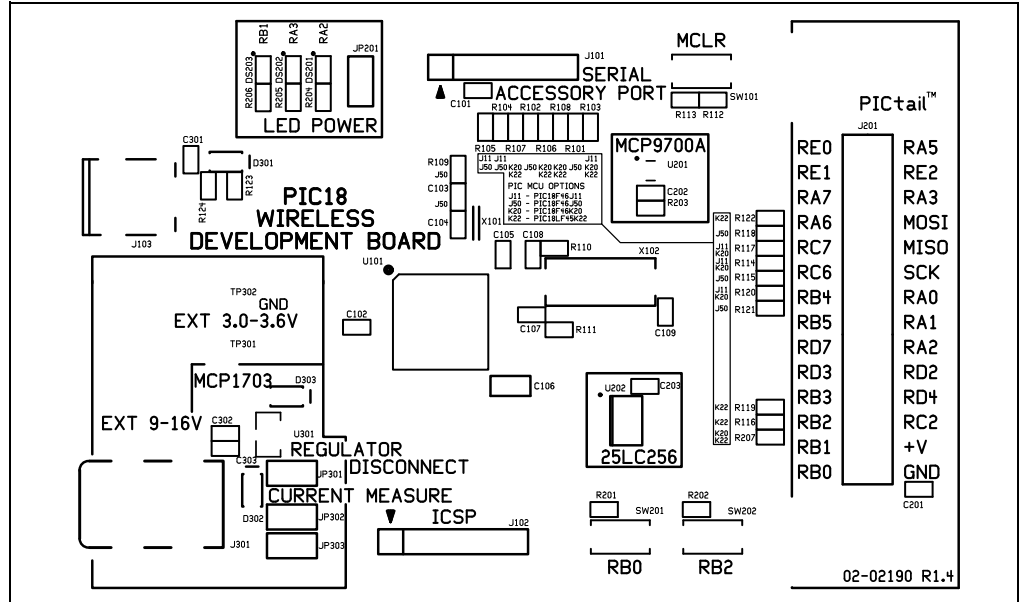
RB1 RA3 RA2
R206 DS203 R205 DS202 R204 DS201 JP201
LED POWER

J101
SERIAL
ACCESSORY PORT
C101

MCLR
R113 R112 SW101

PICtail™
J201

C301
D301
R123
R124
J103

R104 R102 R108 R103
R105 R107 R106 R101

R109
J11 J11 J50 J50 K20 J50 K20 J20 J50 J11 K20 K22 K22 K22 K20 K22
J50
C103
J50
C104
X101

PIC MCU OPTIONS
J11 - PIC18F46J11
J50 - PIC18F46J50
K20 - PIC18F46K20
K22 - PIC18LF45K22

MCP9700A
U201
C202
R203

PIC18
WIRELESS
DEVELOPMENT BOARD

C105 C108
R110
X102
U101

K22 R122
J50 R118
J11 K20 R117
J11 K20 R114
J50 R115
J11 K20 R120
J50 R121

RE0 RA5
RE1 RE2
RA7 RA3
RA6 MOSI
RC7 MISO
RC6 SCK
RB4 RA0
RB5 RA1
RD7 RA2
RD3 RD2
RB3 RD4
RB2 RC2
RB1 +V
RB0 GND
C201

TP302
GND
EXT 3.0-3.6V
TP301
C102

C107 R111 C109

MCP1703
D303
C106

U202 C203

K22 R119
K22 R116
K20 K22 R207

25LC256

EXT 9-16V
C302
U301
REGULATOR
DISCONNECT
C303
JP301
CURRENT MEASURE
D302 JP302
J301 JP303

ICSP
J102

R201 SW201
R202 SW202

RB0 RB2

02-02190 R1.4